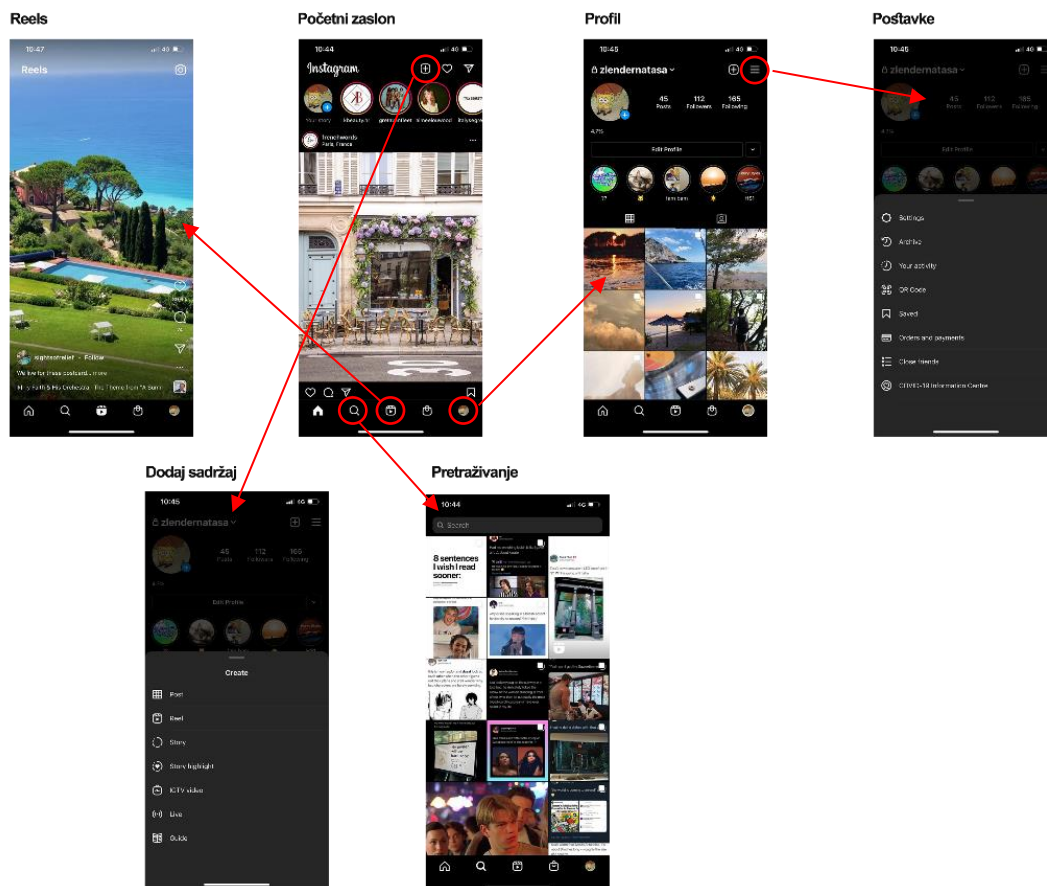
Reels

10:47

Reels

sightsofrelief · Follow

We live for these postcard... more

Početni zaslon

10:44

Instagram

Your story

Profil

10:45

zlendernatasa

45 Posts

112 Followers

185 Following

Edit Profile

Postavke

10:46

zlendernatasa

45 Posts

112 Followers

185 Following

Edit Profile

Settings

Archive

Your activity

QR Code

Saved

Orders and payments

Close friends

COVID-19 Information Centre

Dodaj sadržaj

10:45

zlendernatasa

45 Posts

112 Followers

185 Following

Edit Profile

Create

Post

Reel

Story

Story highlight

IGTV video

Live

Guide

Pretraživanje

10:44

Search

8 sentences I wish I read sooner: